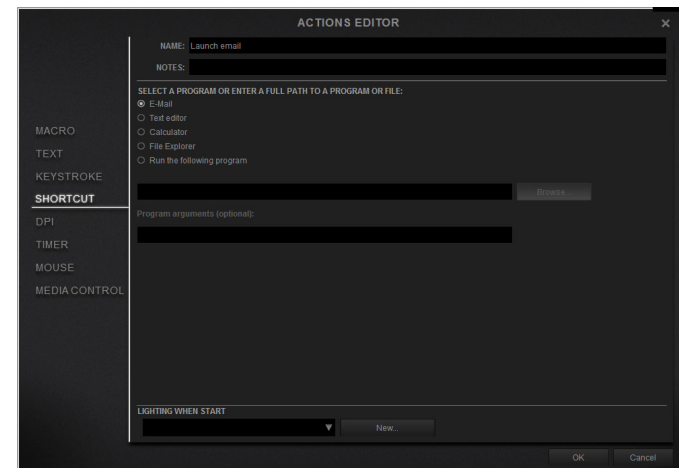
ACTIONS EDITOR

×

NAME: Launch email

NOTES:

SELECT A PROGRAM OR ENTER A FULL PATH TO A PROGRAM OR FILE:

E-Mail

Text editor

Calculator

File Explorer

Run the following program

MACRO

TEXT

KEYSTROKE

SHORTCUT

DPI

TIMER

MOUSE

MEDIA CONTROL

Browse...

Program arguments (optional):

LIGHTING WHEN START

New...

OK

Cancel